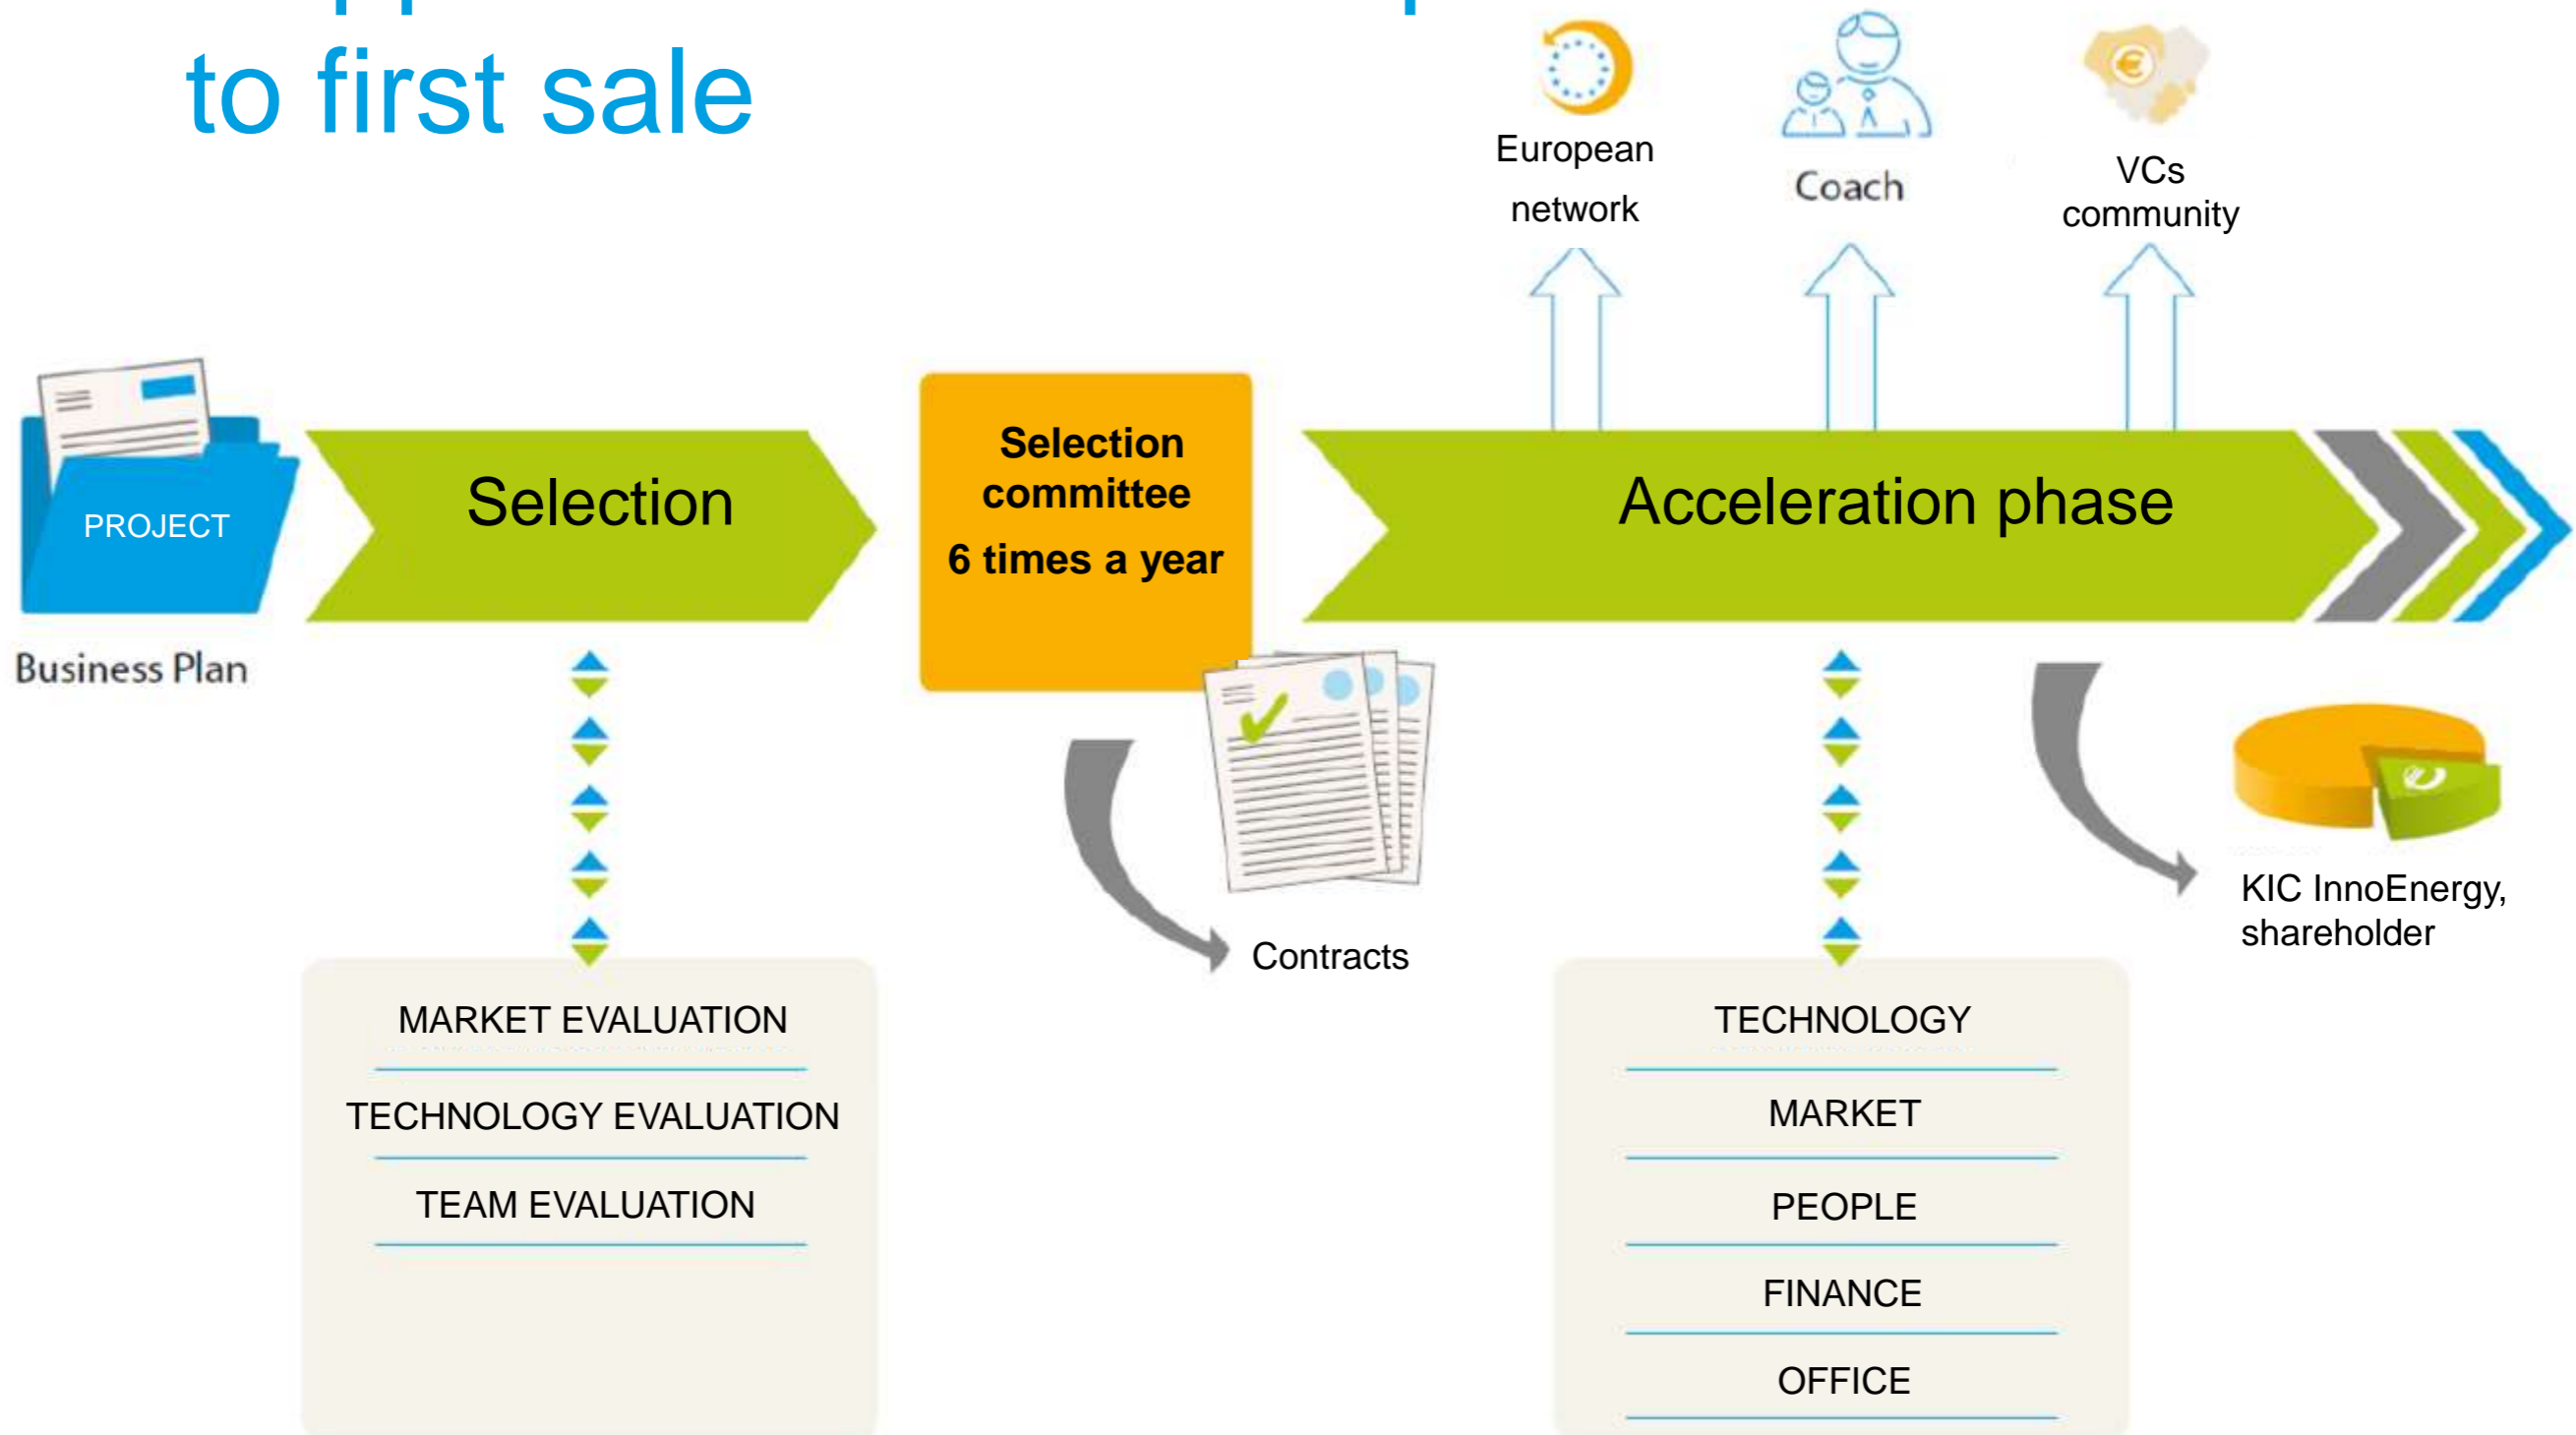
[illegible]
to first sale

European network

Coach

VCs community

PROJECT

Business Plan

Selection

Selection committee
6 times a year

Acceleration phase

Contracts

KIC InnoEnergy, shareholder

MARKET EVALUATION

TECHNOLOGY EVALUATION

TEAM EVALUATION

TECHNOLOGY

MARKET

PEOPLE

FINANCE

OFFICE